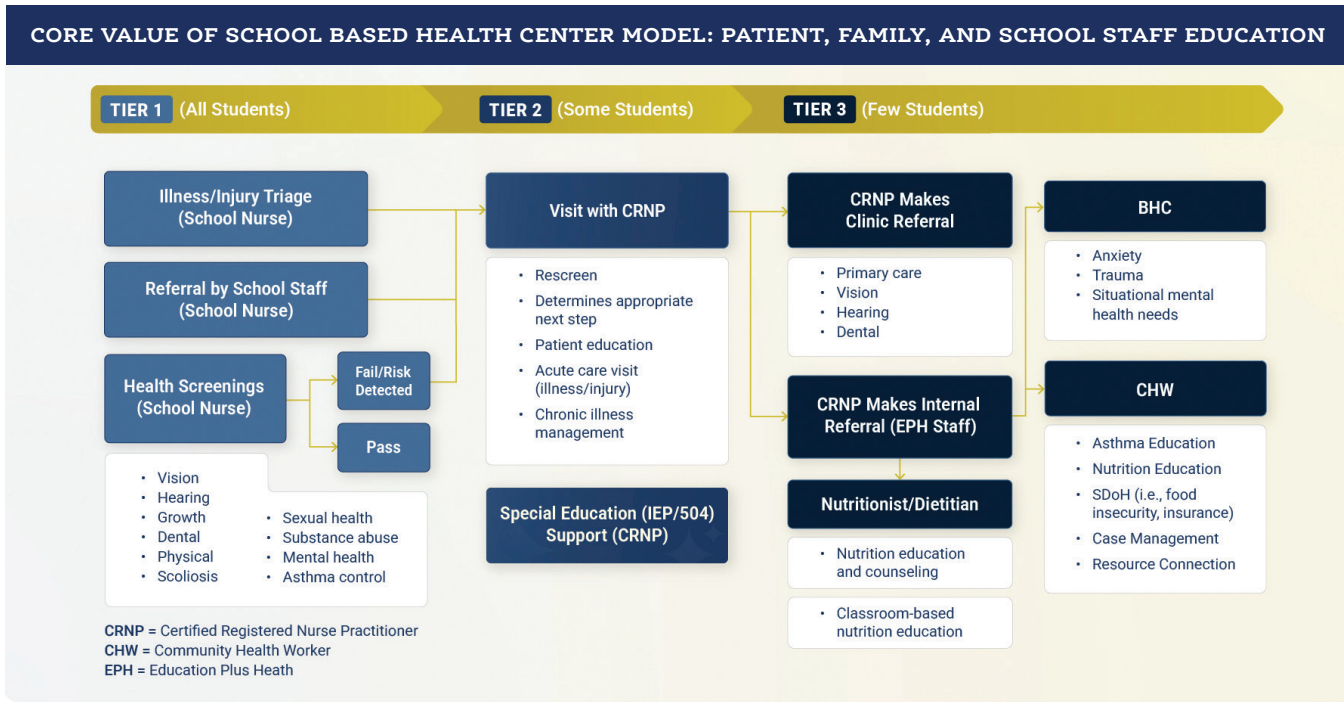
CORE VALUE OF SCHOOL BASED HEALTH CENTER MODEL: PATIENT, FAMILY, AND SCHOOL STAFF EDUCATION

TIER 1 (All Students)
TIER 2 (Some Students)
TIER 3 (Few Students)

Illness/Injury Triage (School Nurse)

Referral by School Staff (School Nurse)

Health Screenings (School Nurse)

Fail/Risk Detected

Pass

- Vision
- Hearing
- Growth
- Dental
- Physical
- Scoliosis
- Sexual health
- Substance abuse
- Mental health
- Asthma control

Visit with CRNP

- Rescreen
- Determines appropriate next step
- Patient education
- Acute care visit (illness/injury)
- Chronic illness management

Special Education (IEP/504) Support (CRNP)

CRNP Makes Clinic Referral

- Primary care
- Vision
- Hearing
- Dental

CRNP Makes Internal Referral (EPH Staff)

Nutritionist/Dietitian

- Nutrition education and counseling

- Classroom-based nutrition education

BHC

- Anxiety
- Trauma
- Situational mental health needs

CHW

- Asthma Education
- Nutrition Education
- SDoH (i.e., food insecurity, insurance)
- Case Management
- Resource Connection

CRNP = Certified Registered Nurse Practitioner
CHW = Community Health Worker
EPH = Education Plus Heath